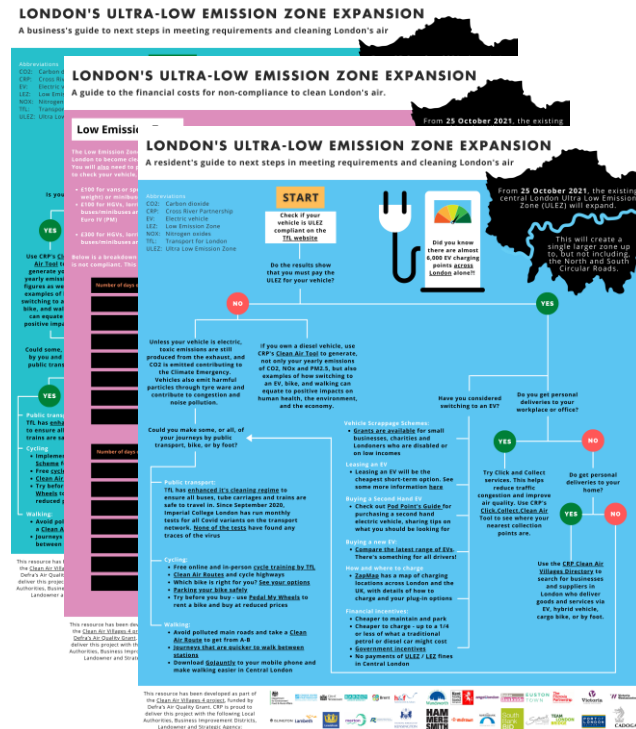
LONDON'S ULTRA-LOW EMISSION ZONE EXPANSION
A business's guide to next steps in meeting requirements and cleaning London's air

LONDON'S ULTRA-LOW EMISSION ZONE EXPANSION
A guide to the financial costs for non-compliance to clean London's air.

From 25 October 2021, the existing

Low Emission

LONDON'S ULTRA-LOW EMISSION ZONE EXPANSION
A resident's guide to next steps in meeting requirements and cleaning London's air

Abbreviations
CO2: Carbon dioxide
CRP: Cross River Partnership
EV: Electric vehicle
LEZ: Low Emission Zone
NOX: Nitrogen oxides
TfL: Transport for London
ULEZ: Ultra Low Emission Zone

START

Check if your vehicle is ULEZ compliant on the TfL website

Did you know there are almost 6,000 EV charging points across London alone?!

From 25 October 2021, the existing central London Ultra Low Emission Zone (ULEZ) will expand.

This will create a single larger zone up to, but not including, the North and South Circular Roads.

Do the results show that you must pay the ULEZ for your vehicle?

NO

YES

Unless your vehicle is electric, toxic emissions are still produced from the exhaust, and CO2 is emitted contributing to the Climate Emergency. Vehicles also emit harmful particles through tyre ware and contribute to congestion and noise pollution.

If you own a diesel vehicle, use CRP's Clean Air Tool to generate, not only your yearly emissions of CO2, NOx and PM2.5, but also examples of how switching to an EV, bike, and walking can equate to positive impacts on human health, the environment, and the economy.

Have you considered switching to an EV?

Do you get personal deliveries to your workplace or office?

Could you make some, or all, of your journeys by public transport, bike, or by foot?

Vehicle Scrappage Schemes:
• Grants are available for small businesses, charities and Londoners who are disabled or on low incomes

Leasing an EV
• Leasing an EV will be the cheapest short-term option. See some more information here

Buying a Second Hand EV
• Check out Pod Point's Guide for purchasing a second hand electric vehicle, sharing tips on what you should be looking for

Buying a new EV:
• Compare the latest range of EVs. There's something for all drivers!

How and where to charge
• ZapMap has a map of charging locations across London and the UK, with details of how to charge and your plug-in options

Financial incentives:
• Cheaper to maintain and park
• Cheaper to charge - up to a 1/4 or less of what a traditional petrol or diesel car might cost
• Government incentives
• No payments of ULEZ / LEZ fines in Central London

YES

NO

Try Click and Collect services. This helps reduce traffic congestion and improve air quality. Use CRP's Click.Collect.Clean Air Tool to see where your nearest collection points are.

Do get personal deliveries to your home?

YES

NO

Use the CRP Clean Air Villages Directory to search for businesses and suppliers in London who deliver goods and services via EV, hybrid vehicle, cargo bike, or by foot.

Public transport:
TfL has enhanced it's cleaning regime to ensure all buses, tube carriages and trains are safe to travel in. Since September 2020, Imperial College London has run monthly tests for all Covid variants on the transport network. None of the tests have found any traces of the virus

Cycling:
• Free online and in-person cycle training by TfL
• Clean Air Routes and cycle highways
• Which bike is right for you? See your options
• Parking your bike safely
• Try before you buy - use Pedal My Wheels to rent a bike and buy at reduced prices

Walking:
• Avoid polluted main roads and take a Clean Air Route to get from A-B
• Journeys that are quicker to walk between stations
• Download Golauntly to your mobile phone and make walking easier in Central London

This resource has been developed as part of the Clean Air Villages 4 project, funded by Defra's Air Quality Grant. CRP is proud to deliver this project with the following Local Authorities, Business Improvement Districts, Landowner and Strategic Agency:

HAM MERS SMITH
EUSTON
Victoria
CADOGAN